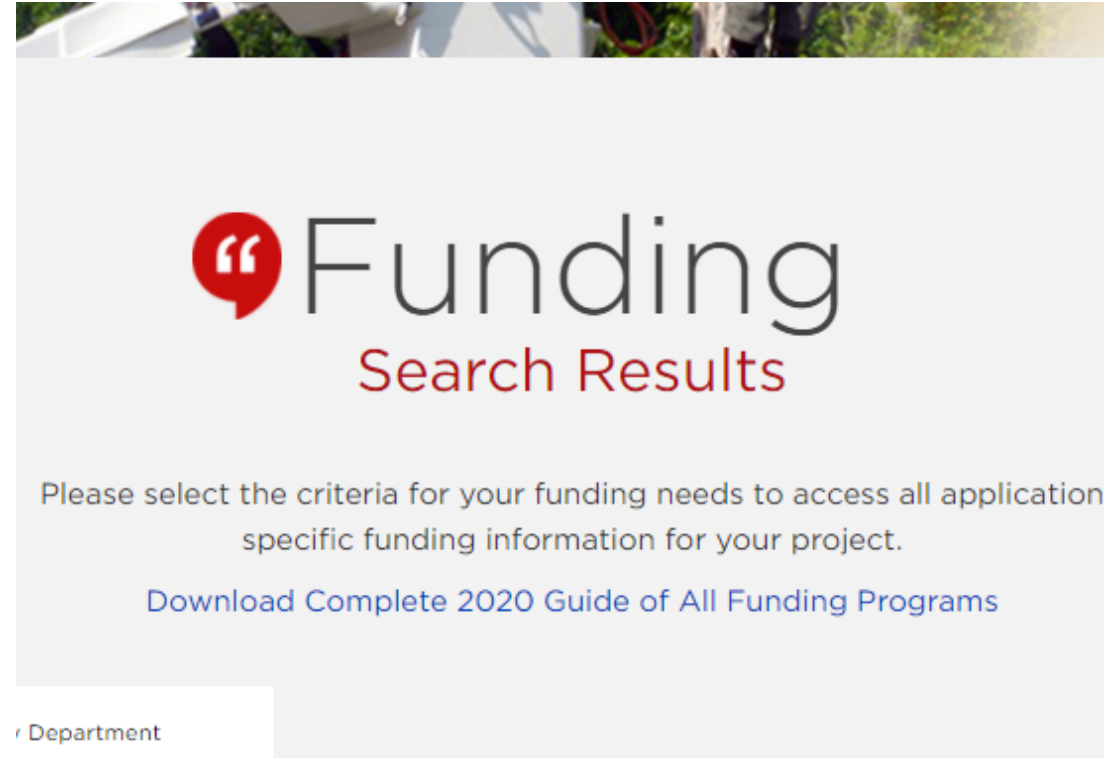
Funding

Search Results

Please select the criteria for your funding needs to access all application specific funding information for your project.

Download Complete 2020 Guide of All Funding Programs

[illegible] Department